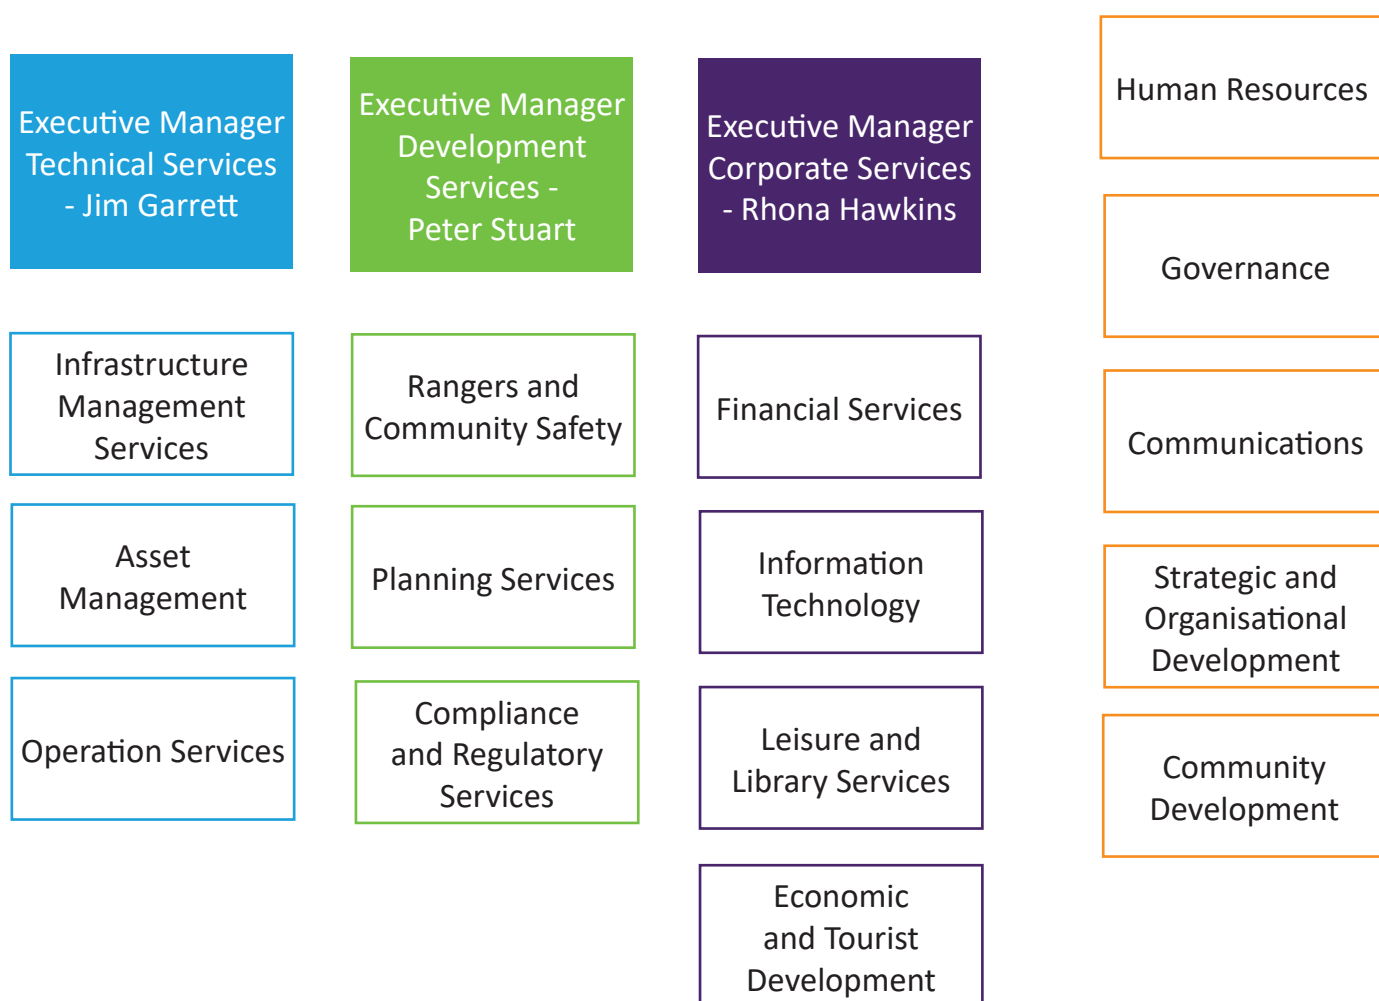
Executive Manager Technical Services - Jim Garrett

Infrastructure Management Services

Asset Management

Operation Services

Executive Manager Development Services - Peter Stuart

Rangers and Community Safety

Planning Services

Compliance and Regulatory Services

Executive Manager Corporate Services - Rhona Hawkins

Financial Services

Information Technology

Leisure and Library Services

Economic and Tourist Development

Human Resources

Governance

Communications

Strategic and Organisational Development

Community Development